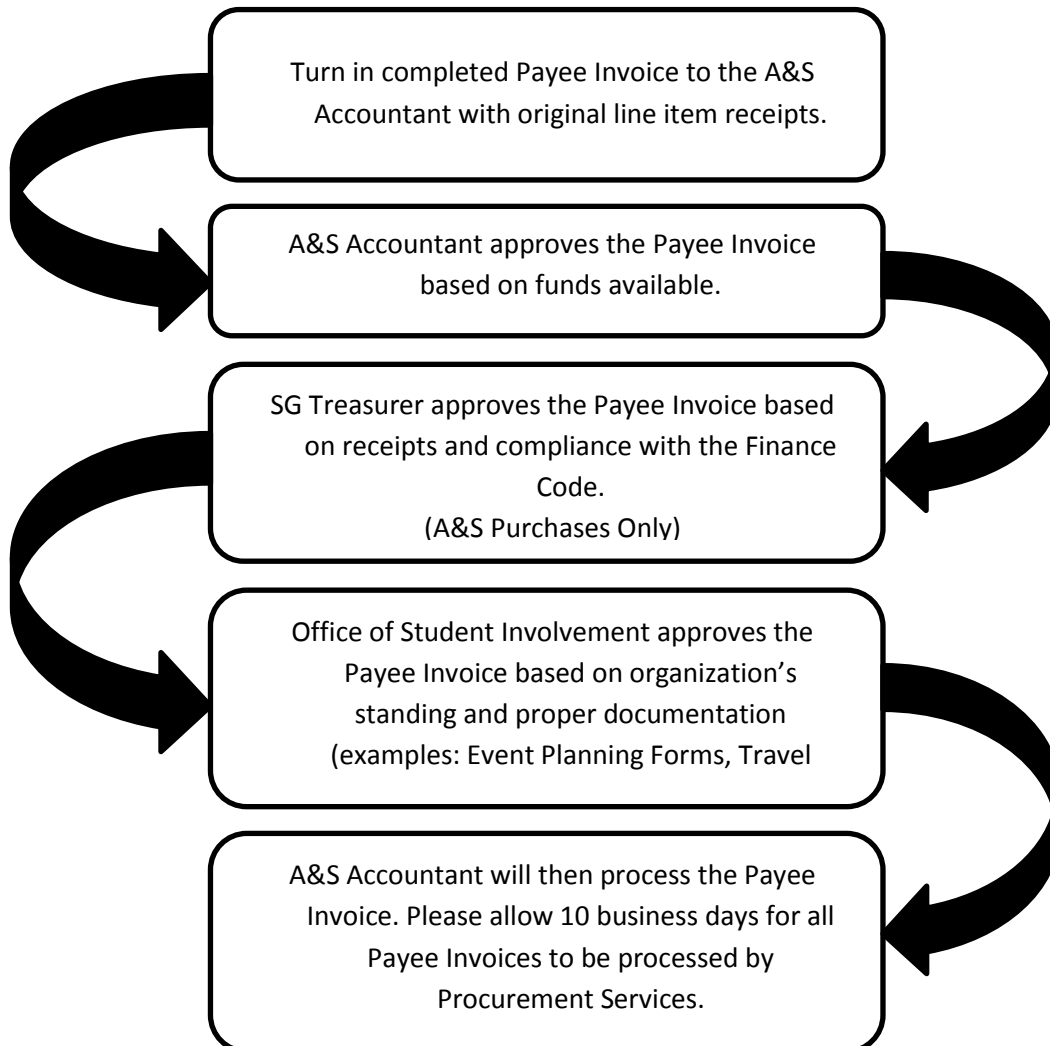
Turn in completed Payee Invoice to the A&S Accountant with original line item receipts.

A&S Accountant approves the Payee Invoice based on funds available.

SG Treasurer approves the Payee Invoice based on receipts and compliance with the Finance Code.
(A&S Purchases Only)

Office of Student Involvement approves the Payee Invoice based on organization's standing and proper documentation (examples: Event Planning Forms, Travel

A&S Accountant will then process the Payee Invoice. Please allow 10 business days for all Payee Invoices to be processed by Procurement Services.